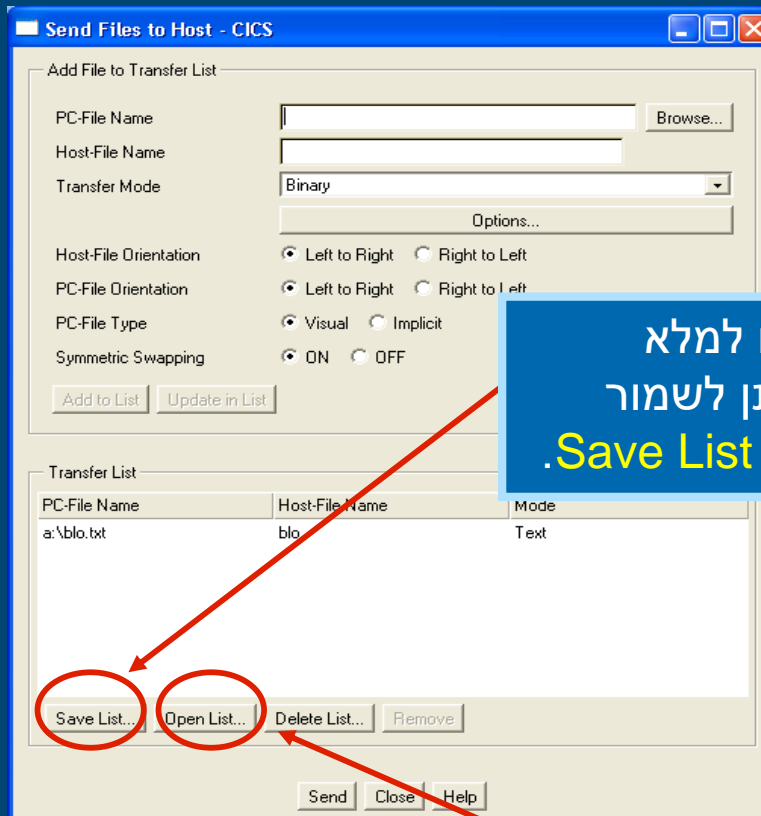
Send Files to Host - CICS

Add File to Transfer List

PC-File Name

Browse...

Host-File Name

Transfer Mode

Binary

Options...

Host-File Orientation

Left to Right

Right to Left

PC-File Orientation

Left to Right

Right to Left

PC-File Type

Visual

Implicit

Symmetric Swapping

ON

OFF

Add to List

Update in List

ן למלא
נן לשמור
.Save List

Transfer List

| PC-File Name | Host-File Name | Mode |
|---|---|---|
| a:\blo.txt | blo | Text |

Save List...

Open List...

Delete List...

Remove

Send

Close

Help